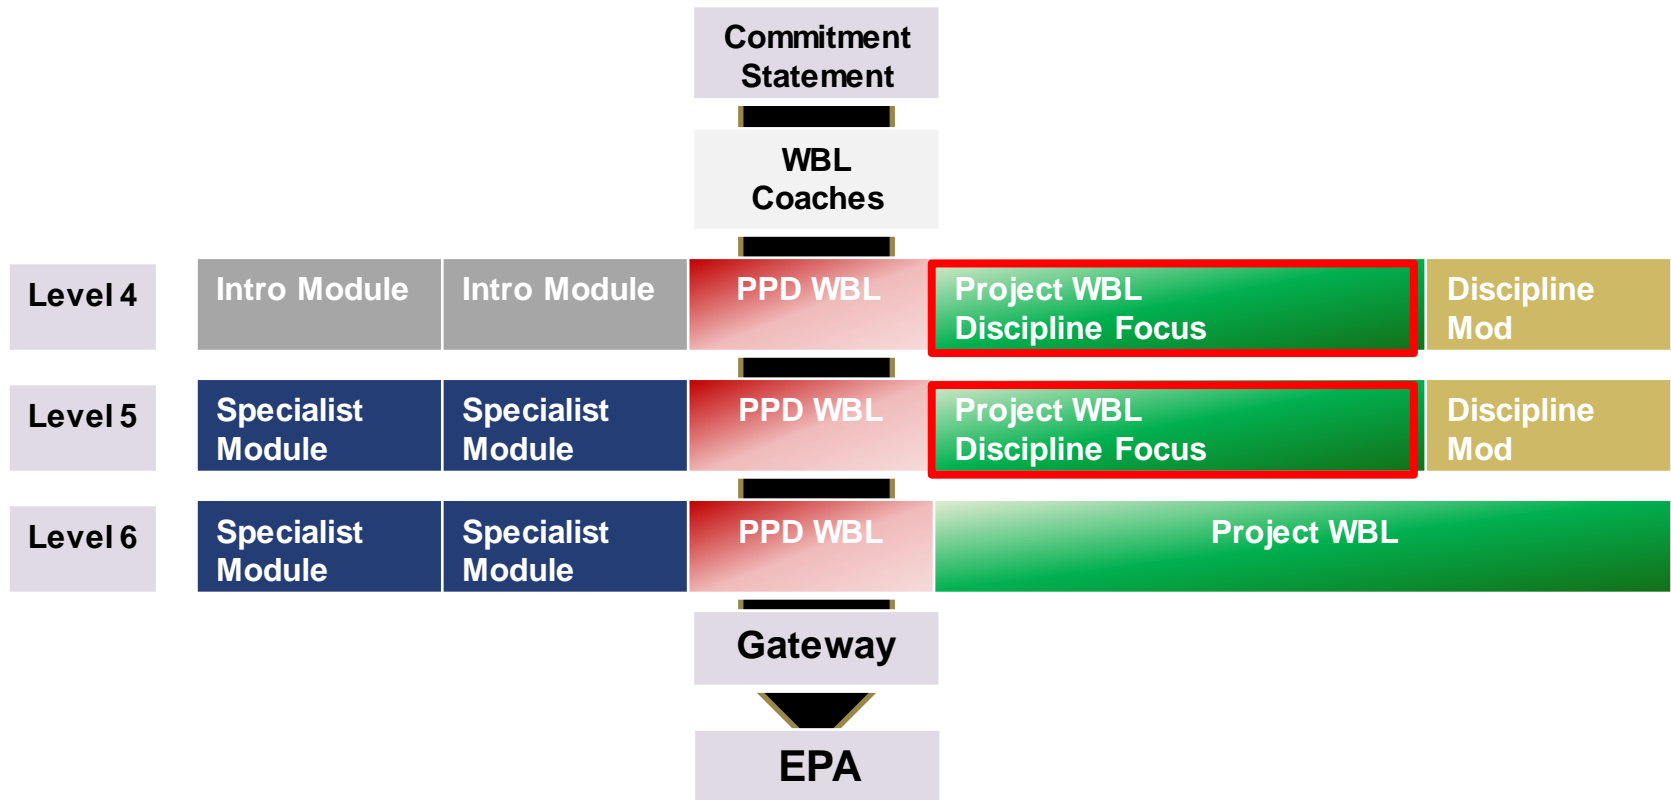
Commitment Statement

WBL Coaches

Level 4

Intro Module

Intro Module

PPD WBL

Project WBL Discipline Focus

Discipline Mod

Level 5

Specialist Module

Specialist Module

PPD WBL

Project WBL Discipline Focus

Discipline Mod

Level 6

Specialist Module

Specialist Module

PPD WBL

Project WBL

Gateway

EPA